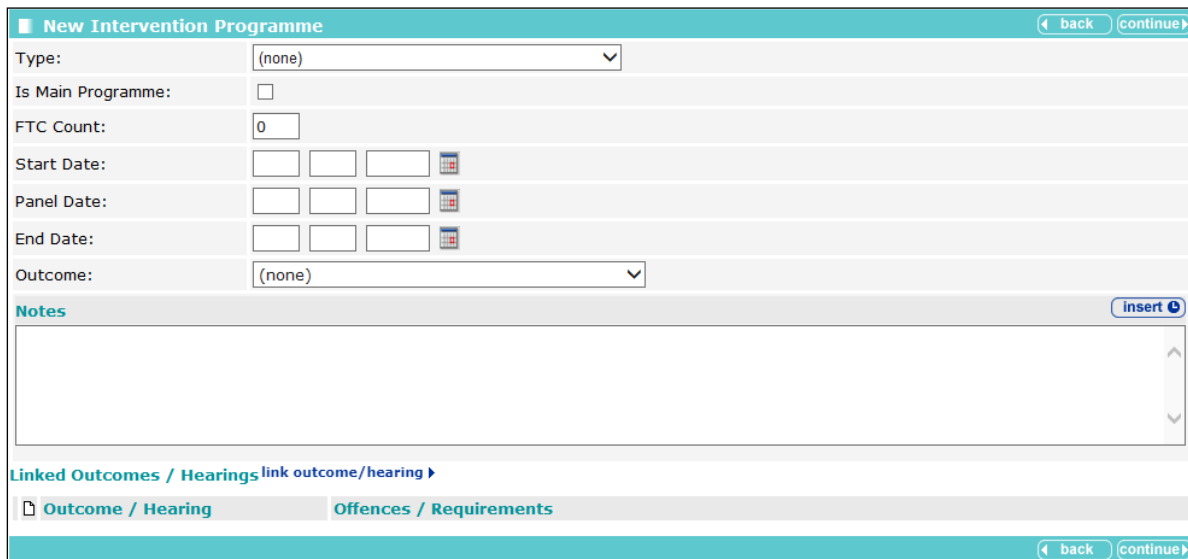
New Intervention Programme

back continue

Type: (none)

Is Main Programme:

FTC Count: 0

Start Date:

Panel Date:

End Date:

Outcome: (none)

Notes

insert

Linked Outcomes / Hearings link outcome/hearing

| Outcome / Hearing | Offences / Requirements |
|---|---|

back continue